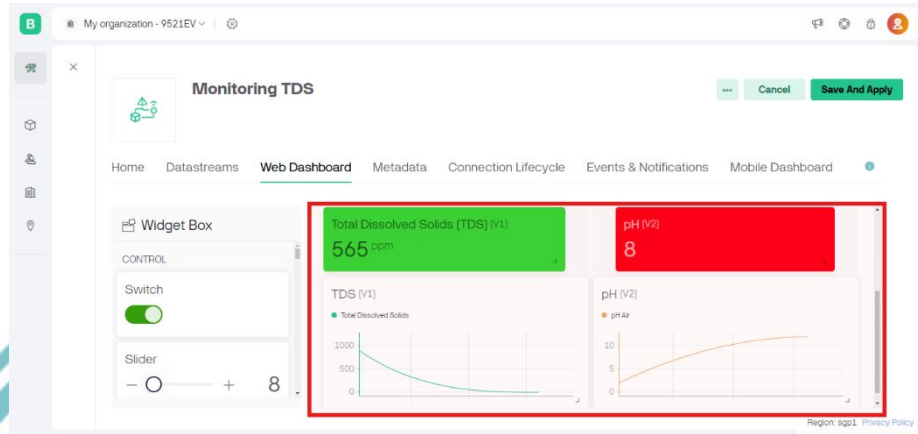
B My organization - 9521EV

Monitoring TDS

... Cancel Save And Apply

Home Datastreams Web Dashboard Metadata Connection Lifecycle Events & Notifications Mobile Dashboard

Widget Box

CONTROL

Switch

Slider

− + 8

Total Dissolved Solids (TDS) (V1)

565 ppm

pH (V2)

8

TDS (V1)

Total Dissolved Solids

1000

500

0

pH (V2)

pH Air

10

5

0

Region: sgp1 Privacy Policy